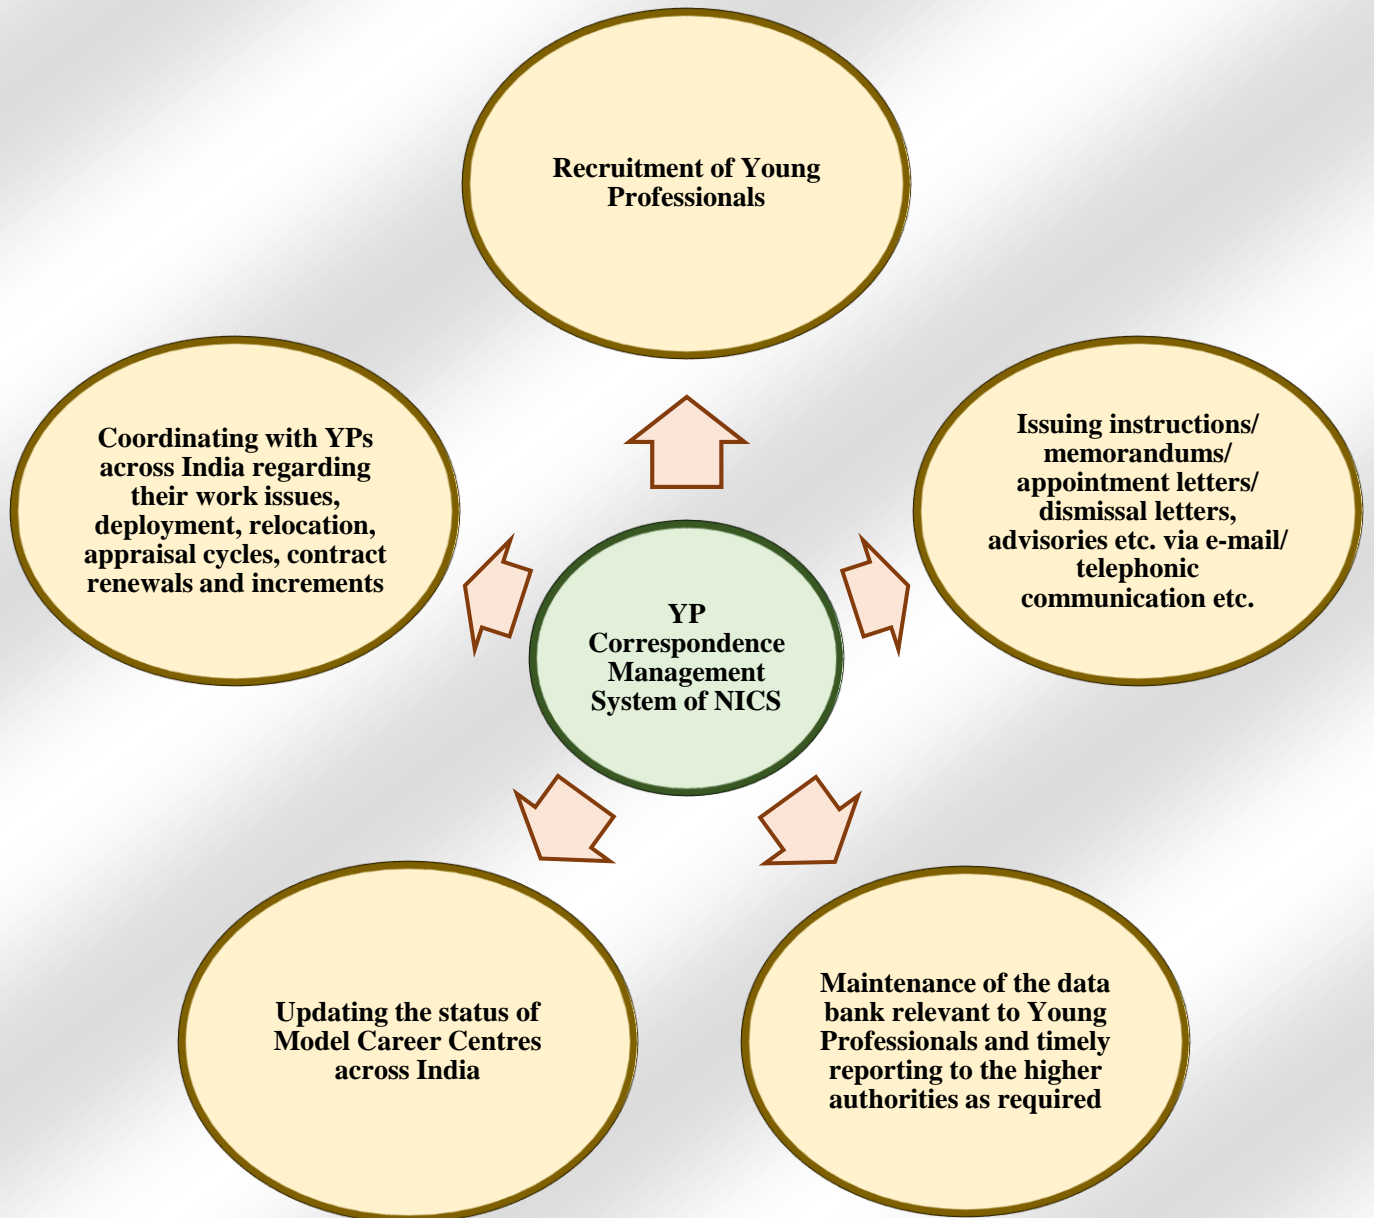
Recruitment of Young Professionals

Coordinating with YPs across India regarding their work issues, deployment, relocation, appraisal cycles, contract renewals and increments

YP Correspondence Management System of NICS

Issuing instructions/ memorandums/ appointment letters/ dismissal letters, advisories etc. via e-mail/ telephonic communication etc.

Updating the status of Model Career Centres across India

Maintenance of the data bank relevant to Young Professionals and timely reporting to the higher authorities as required